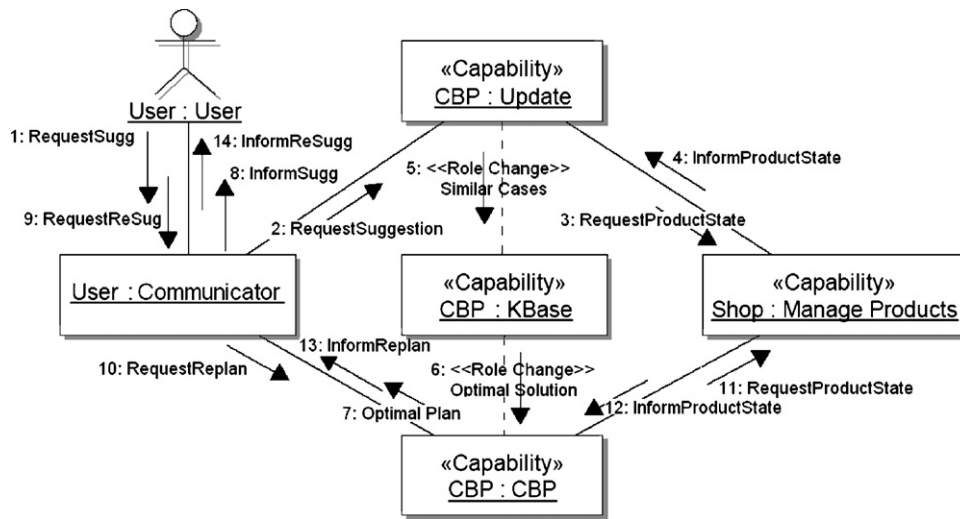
User : User

1: RequestSugg

14: InformReSugg

8: InformSugg

9: RequestReSug

«Capability»
CBP : Update

5: <<Role Change>>
Similar Cases

4: InformProductState

3: RequestProductState

2: RequestSuggestion

User : Communicator

«Capability»
CBP : KBase

«Capability»
Shop : Manage Products

10: RequestReplan

13: InformReplan

6: <<Role Change>>
Optimal Solution

7: Optimal Plan

11: RequestProductState

12: InformProductState

«Capability»
CBP : CBP